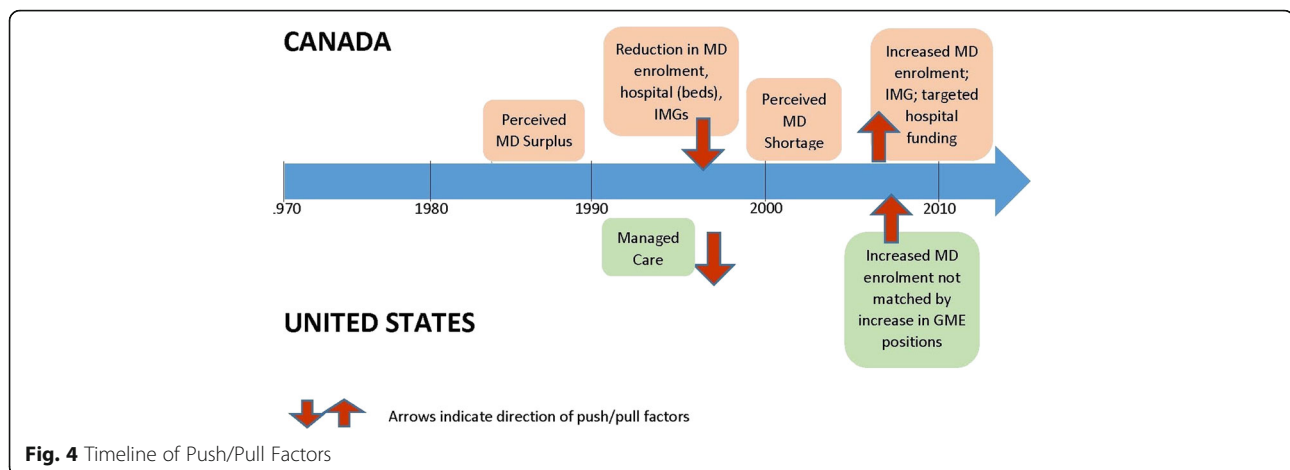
CANADA

Perceived MD Surplus

Reduction in MD enrolment, hospital (beds), IMGs

Perceived MD Shortage

Increased MD enrolment; IMG; targeted hospital funding

.970

1980

1990

2000

2010

Managed Care

Increased MD enrolment not matched by increase in GME positions

UNITED STATES

Arrows indicate direction of push/pull factors

**Fig. 4** Timeline of Push/Pull Factors